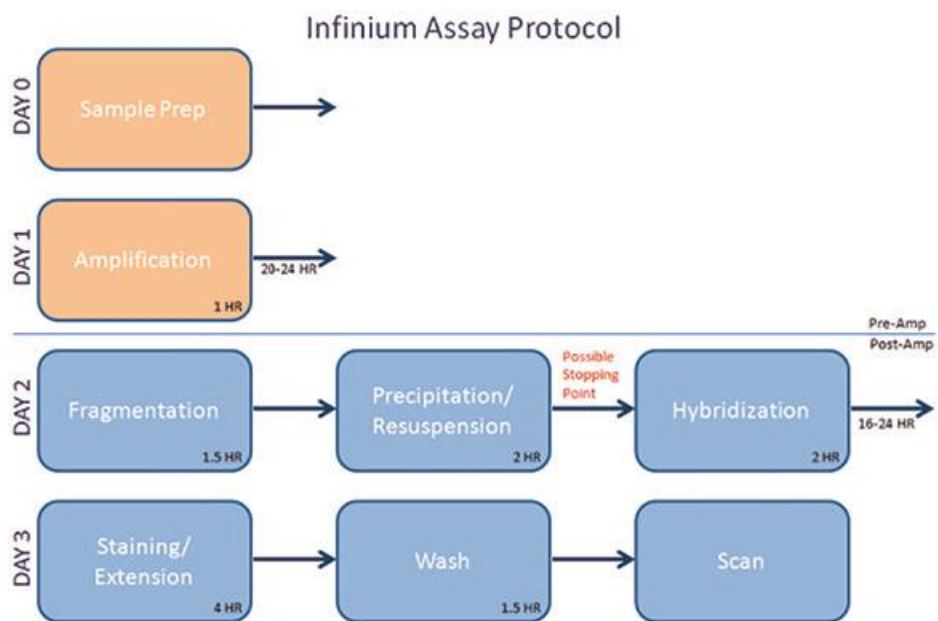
Infinium Assay Protocol

DAY 0

Sample Prep

DAY 1

Amplification

1 HR

20-24 HR

Pre-Amp

Post-Amp

DAY 2

Fragmentation

1.5 HR

Precipitation/ Resuspension

2 HR

Possible Stopping Point

Hybridization

2 HR

16-24 HR

DAY 3

Staining/ Extension

4 HR

Wash

1.5 HR

Scan